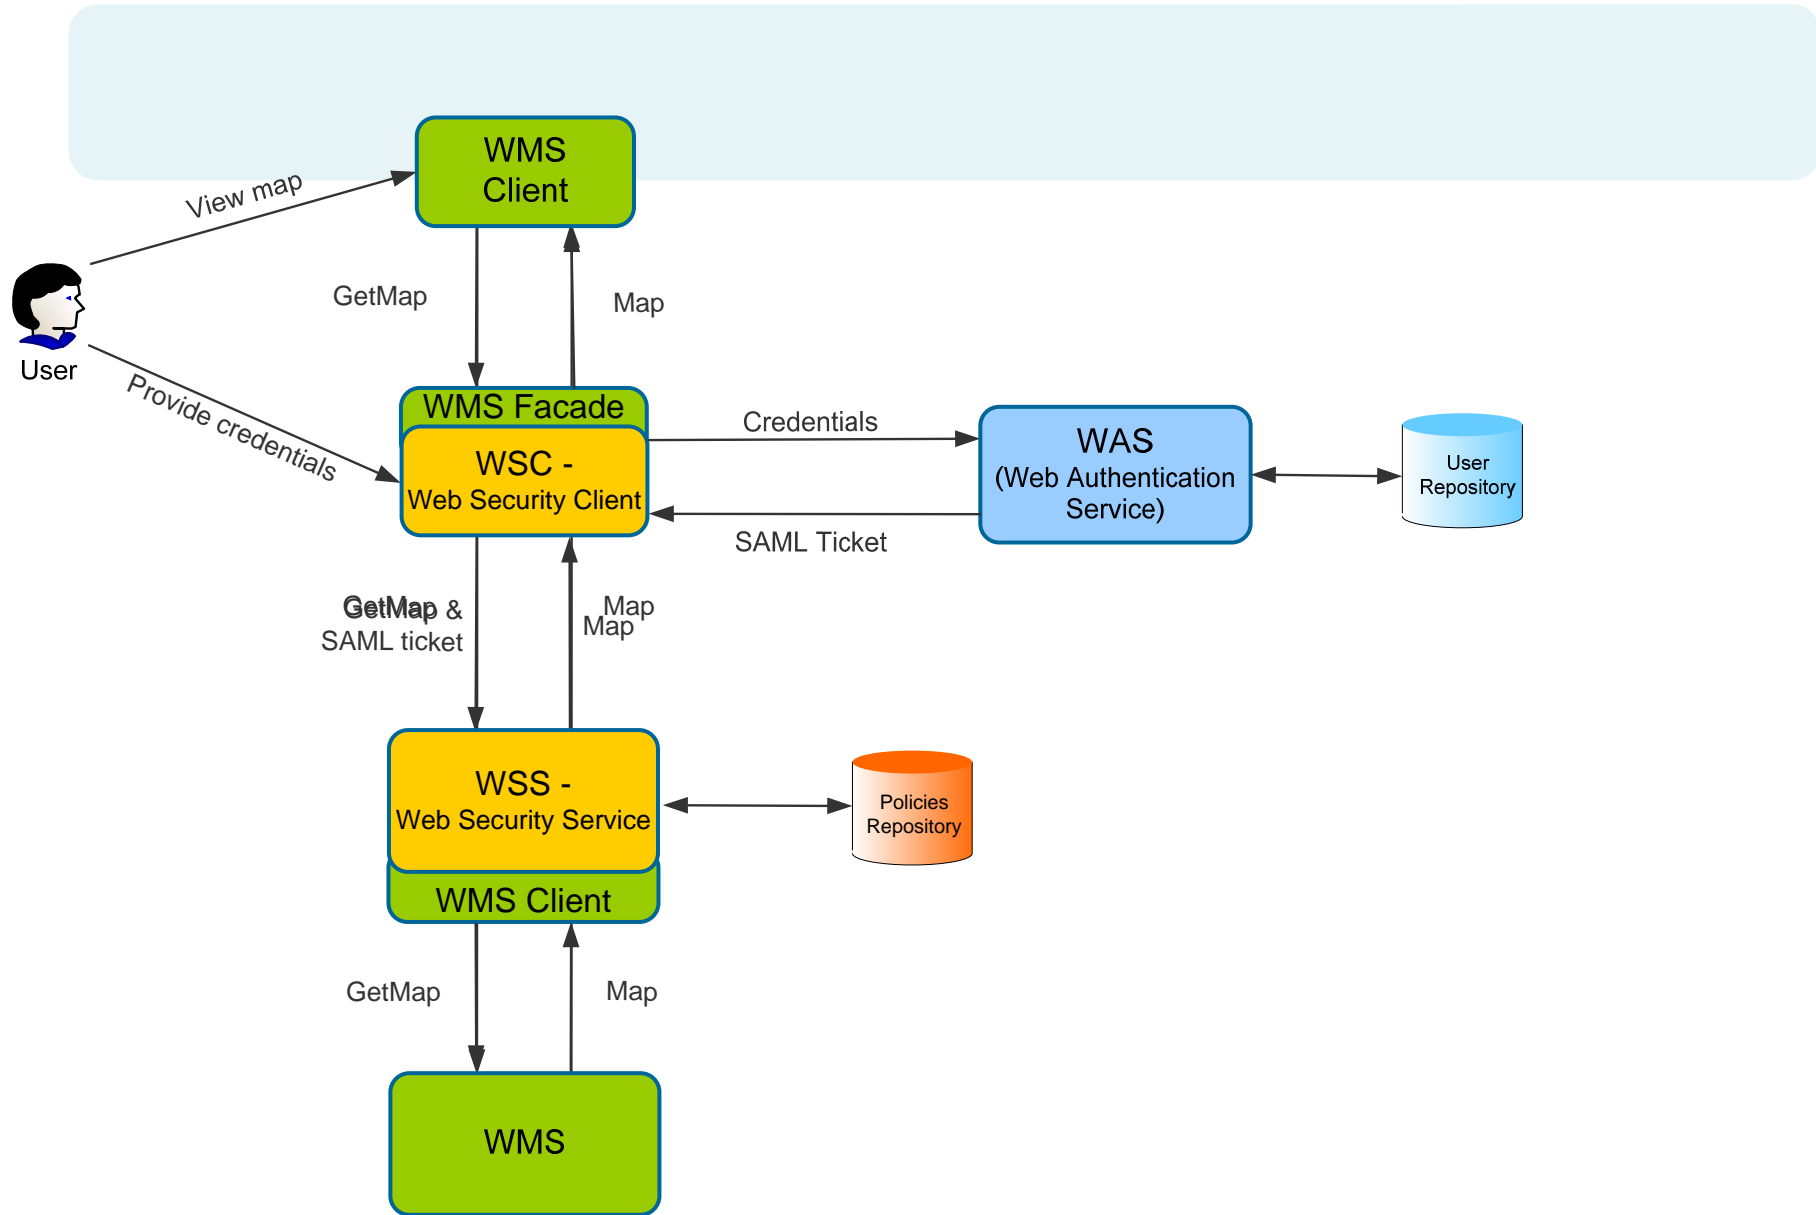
WMS Client

View map

User

GetMap

Map

Provide credentials

WMS Facade

WSC - Web Security Client

Credentials

WAS (Web Authentication Service)

User Repository

SAML Ticket

GetMap GetMap & SAML ticket

Map Map

WSS - Web Security Service

Policies Repository

WMS Client

GetMap

Map

WMS